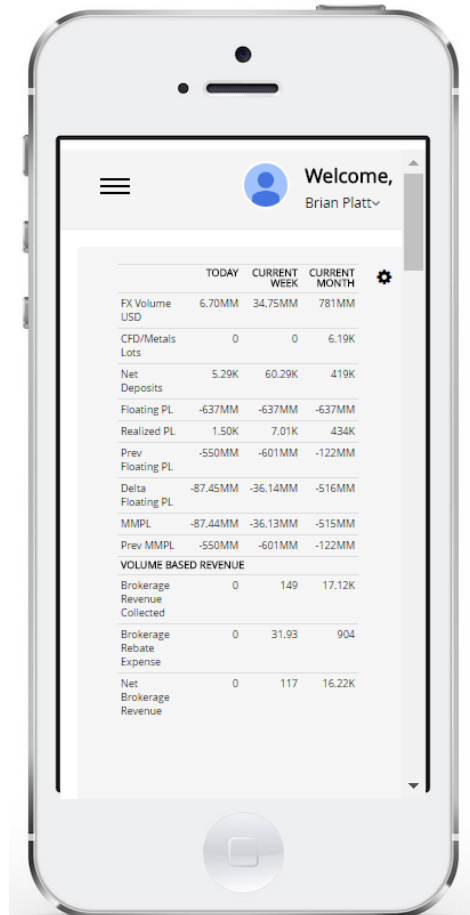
Welcome,
Brian Platt

| | TODAY | CURRENT WEEK | CURRENT MONTH |
|---|---|---|---|
| FX Volume USD | 6.70MM | 34.75MM | 781MM |
| CFD/Metals Lots | 0 | 0 | 6.19K |
| Net Deposits | 5.29K | 60.29K | 419K |
| Floating PL | -637MM | -637MM | -637MM |
| Realized PL | 1.50K | 7.01K | 434K |
| Prev Floating PL | -550MM | -601MM | -122MM |
| Delta Floating PL | -87.45MM | -36.14MM | -516MM |
| MMPL | -87.44MM | -36.13MM | -515MM |
| Prev MMPL | -550MM | -601MM | -122MM |
| VOLUME BASED REVENUE | | | |
| Brokerage Revenue Collected | 0 | 149 | 17.12K |
| Brokerage Rebate Expense | 0 | 31.93 | 904 |
| Net Brokerage Revenue | 0 | 117 | 16.22K |